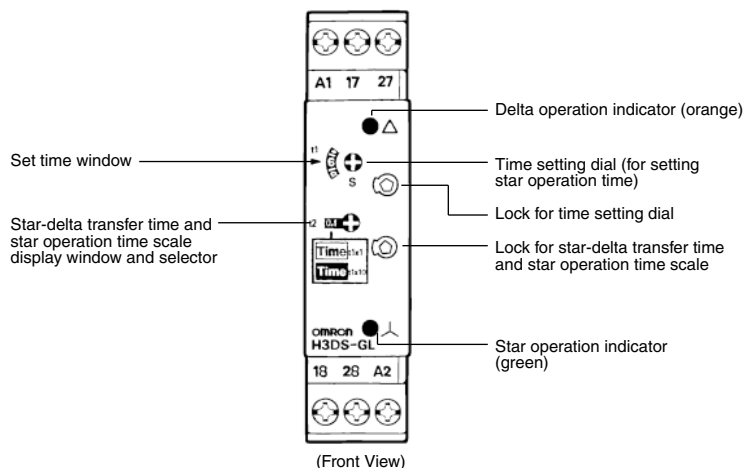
A1 17 27

Delta operation indicator (orange)

Set time window

t1

Time setting dial (for setting star operation time)

S

Lock for time setting dial

Star-delta transfer time and star operation time scale display window and selector

t2

Time s1x1

Time s1x10

Lock for star-delta transfer time and star operation time scale

omron
H3DS-GL

Star operation indicator (green)

18 28 A2

(Front View)